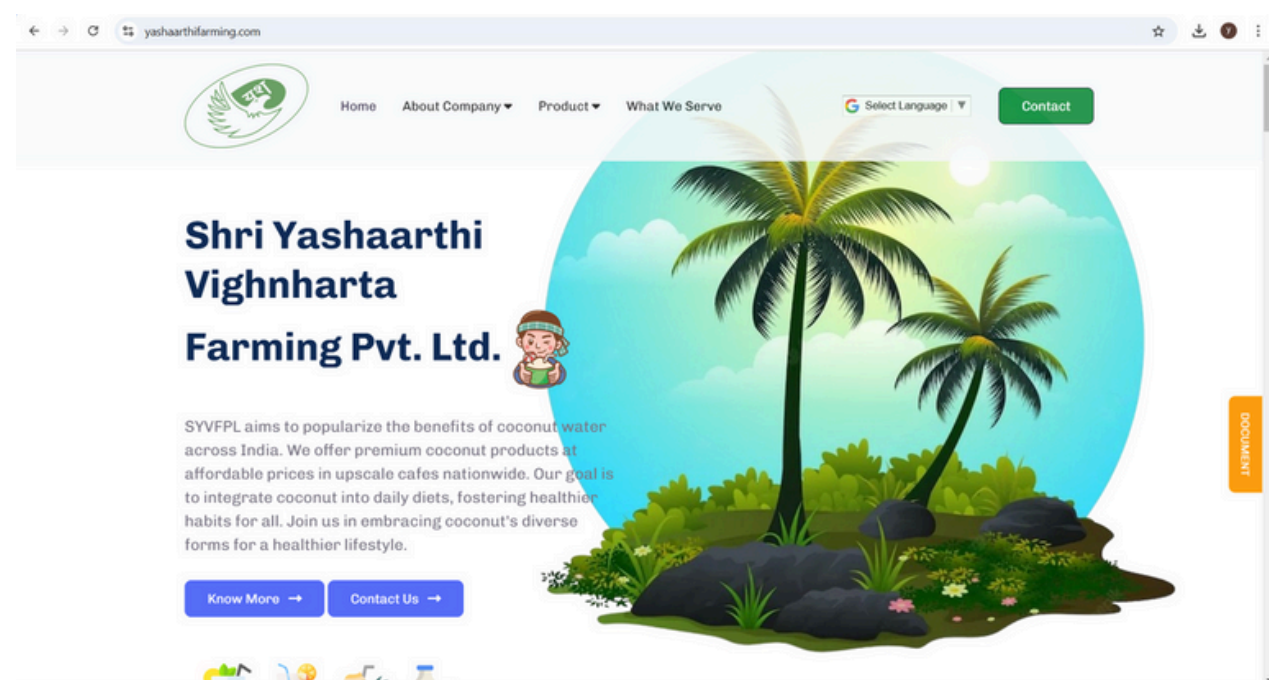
yashaarthifarming.com

Home About Company Product What We Serve

Select Language

Contact

Shri Yashaarthi Vighnharta Farming Pvt. Ltd.

SYVFPL aims to popularize the benefits of coconut water across India. We offer premium coconut products at affordable prices in upscale cafes nationwide. Our goal is to integrate coconut into daily diets, fostering healthier habits for all. Join us in embracing coconut's diverse forms for a healthier lifestyle.

Know More →

Contact Us →

DOCUMENT